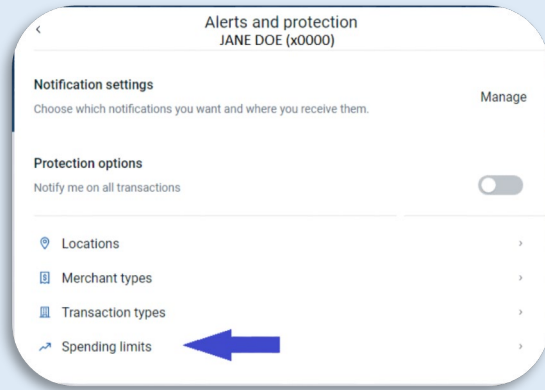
‹
Alerts and protection
JANE DOE (x0000)

Notification settings
Choose which notifications you want and where you receive them.
Manage

Protection options
Notify me on all transactions

Locations ›

Merchant types ›

Transaction types ›

Spending limits ›